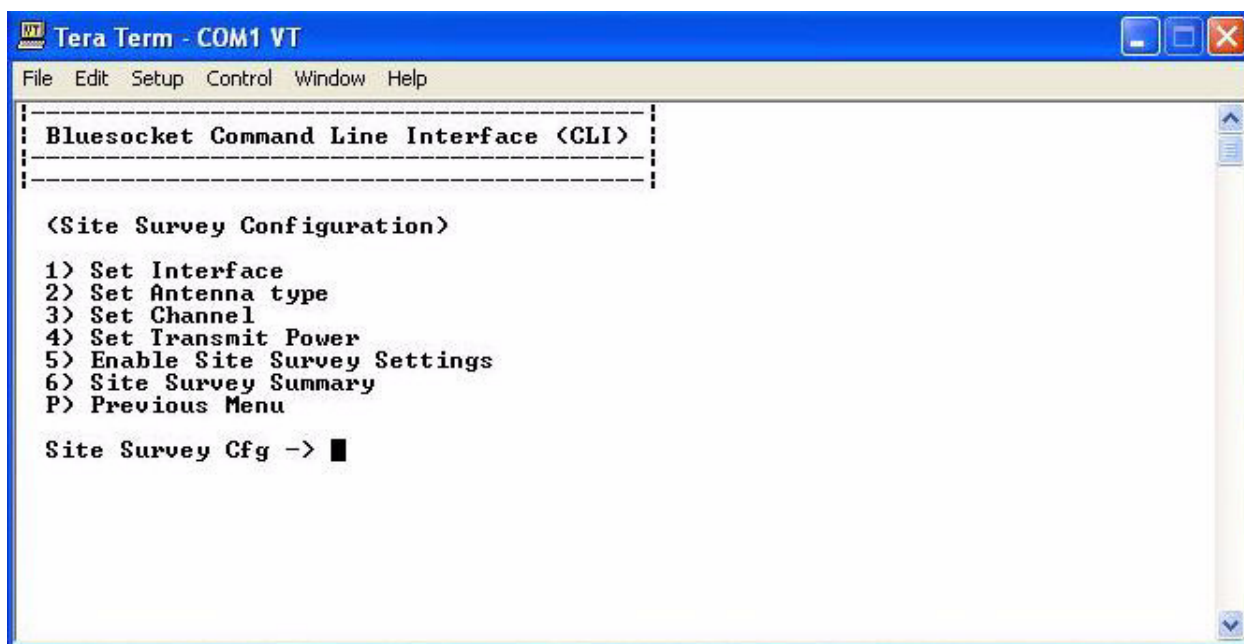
Tera Term - COM1 VT

File Edit Setup Control Window Help

Bluesocket Command Line Interface (CLI)

(Site Survey Configuration)

1) Set Interface
2) Set Antenna type
3) Set Channel
4) Set Transmit Power
5) Enable Site Survey Settings
6) Site Survey Summary
P) Previous Menu

Site Survey Cfg ->